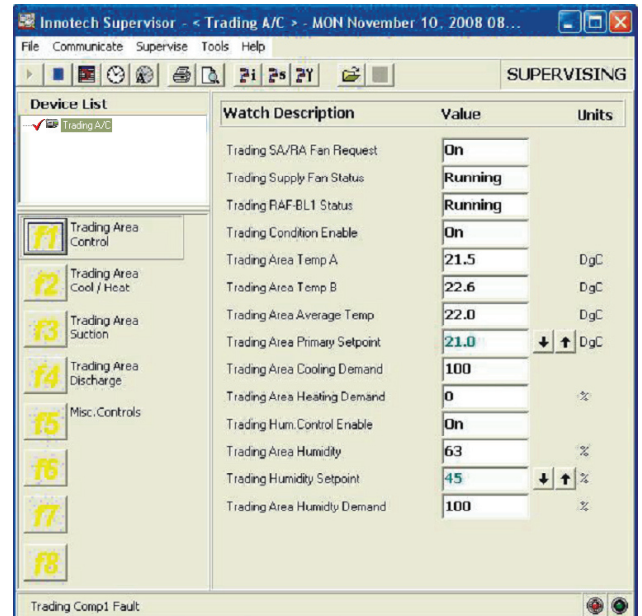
Innotech Supervisor - < Trading A/C > - MON November 10, 2008 08...

File Communicate Supervise Tools Help

2i 2s 2Y

SUPERVISING

Device List

Trading A/C

f1 Trading Area Control

f2 Trading Area Cool / Heat

f3 Trading Area Suction

f4 Trading Area Discharge

f5 Misc.Controls

f6

f7

f8

| Watch Description | Value | Units |
|---|---|---|
| Trading SA/RA Fan Request | On | |
| Trading Supply Fan Status | Running | |
| Trading RAF-BL1 Status | Running | |
| Trading Condition Enable | On | |
| Trading Area Temp A | 21.5 | DgC |
| Trading Area Temp B | 22.6 | DgC |
| Trading Area Average Temp | 22.0 | DgC |
| Trading Area Primary Setpoint | 21.0 | DgC |
| Trading Area Cooling Demand | 100 | |
| Trading Area Heating Demand | 0 | % |
| Trading Hum.Control Enable | On | |
| Trading Area Humidity | 63 | % |
| Trading Humidity Setpoint | 45 | % |
| Trading Area Humidty Demand | 100 | % |

Trading Comp1 Fault